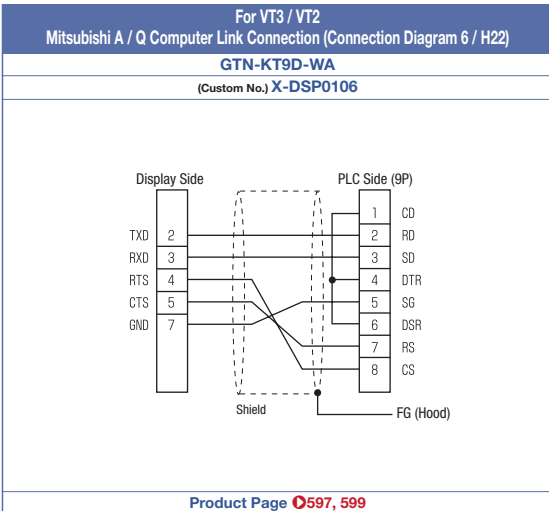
For VT3 / VT2
Mitsubishi A / Q Computer Link Connection (Connection Diagram 6 / H22)

GTN-KT9D-WA

(Custom No.) X-DSP0106

Display Side

PLC Side (9P)

| Signal | Pin |
|---|---|
| TXD | 2 |
| RXD | 3 |
| RTS | 4 |
| CTS | 5 |
| GND | 7 |

| Pin | Signal |
|---|---|
| 1 | CD |
| 2 | RD |
| 3 | SD |
| 4 | DTR |
| 5 | SG |
| 6 | DSR |
| 7 | RS |
| 8 | CS |

Shield

FG (Hood)

Product Page 597, 599